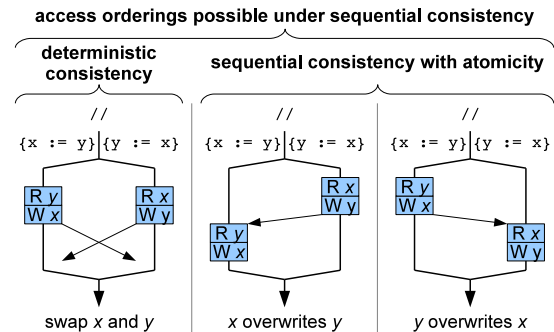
access orderings possible under sequential consistency

deterministic consistency

sequential consistency with atomicity

//

{x := y} {y := x}

R y
W x

R x
W y

swap x and y

//

{x := y} {y := x}

R x
W y

R y
W x

x overwrites y

//

{x := y} {y := x}

R y
W x

R x
W y

y overwrites x